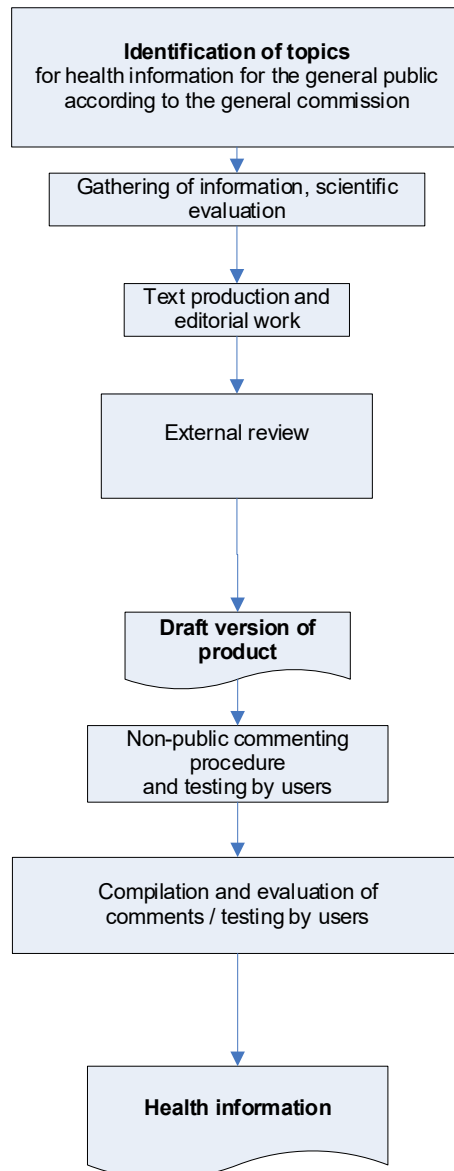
**Identification of topics**
for health information for the general public according to the general commission

Gathering of information, scientific evaluation

Text production and editorial work

External review

**Draft version of product**

Non-public commenting procedure and testing by users

Compilation and evaluation of comments / testing by users

**Health information**